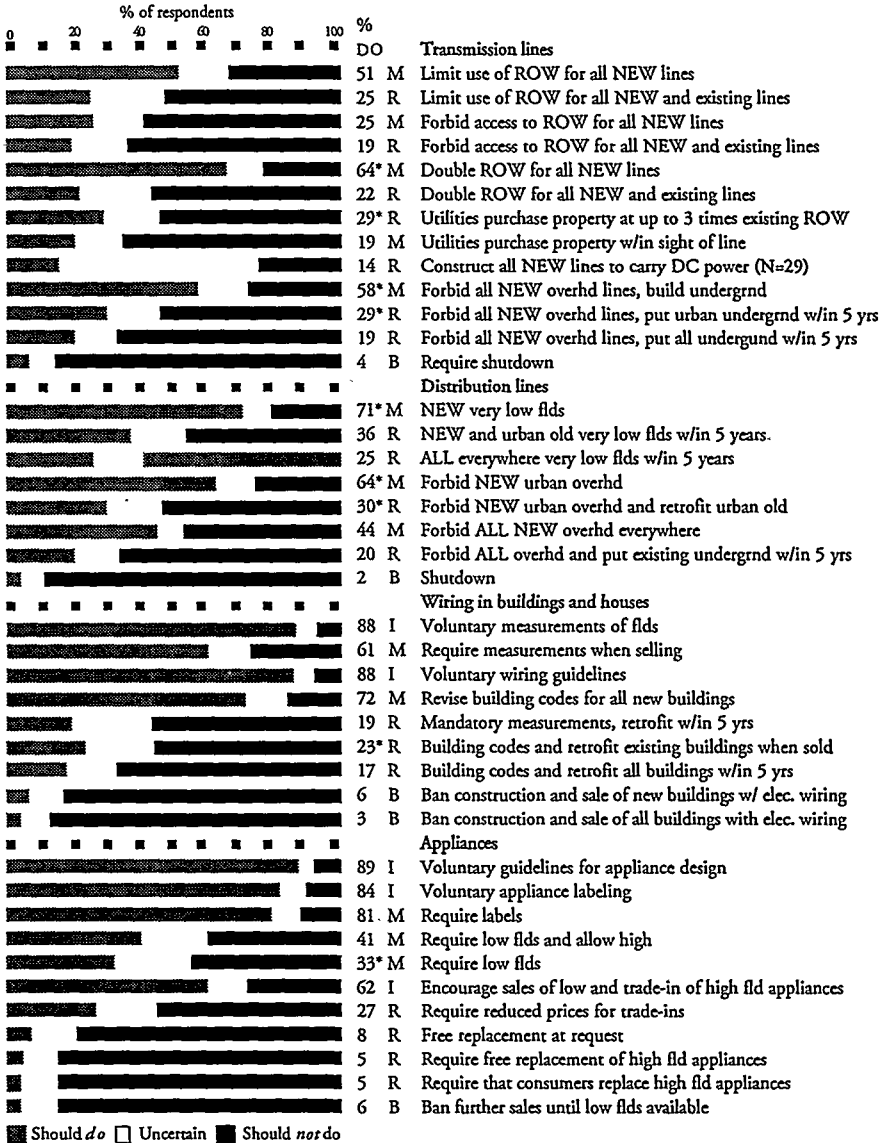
% of respondents
0 20 40 60 80 100 %
DO Transmission lines
51 M Limit use of ROW for all NEW lines
25 R Limit use of ROW for all NEW and existing lines
25 M Forbid access to ROW for all NEW lines
19 R Forbid access to ROW for all NEW and existing lines
64* M Double ROW for all NEW lines
22 R Double ROW for all NEW and existing lines
29* R Utilities purchase property at up to 3 times existing ROW
19 M Utilities purchase property w/in sight of line
14 R Construct all NEW lines to carry DC power (N=29)
58* M Forbid all NEW overhd lines, build undergrnd
29* R Forbid all NEW overhd lines, put urban undergrnd w/in 5 yrs
19 R Forbid all NEW overhd lines, put all undergund w/in 5 yrs
4 B Require shutdown
Distribution lines
71* M NEW very low flds
36 R NEW and urban old very low flds w/in 5 years.
25 R ALL everywhere very low flds w/in 5 years
64* M Forbid NEW urban overhd
30* R Forbid NEW urban overhd and retrofit urban old
44 M Forbid ALL NEW overhd everywhere
20 R Forbid ALL overhd and put existing undergrnd w/in 5 yrs
2 B Shutdown
Wiring in buildings and houses
88 I Voluntary measurements of flds
61 M Require measurements when selling
88 I Voluntary wiring guidelines
72 M Revise building codes for all new buildings
19 R Mandatory measurements, retrofit w/in 5 yrs
23* R Building codes and retrofit existing buildings when sold
17 R Building codes and retrofit all buildings w/in 5 yrs
6 B Ban construction and sale of new buildings w/ elec. wiring
3 B Ban construction and sale of all buildings with elec. wiring
Appliances
89 I Voluntary guidelines for appliance design
84 I Voluntary appliance labeling
81 M Require labels
41 M Require low flds and allow high
33* M Require low flds
62 I Encourage sales of low and trade-in of high fld appliances
27 R Require reduced prices for trade-ins
8 R Free replacement at request
5 R Require free replacement of high fld appliances
5 R Require that consumers replace high fld appliances
6 B Ban further sales until low flds available

Should *do* Uncertain Should *not* do